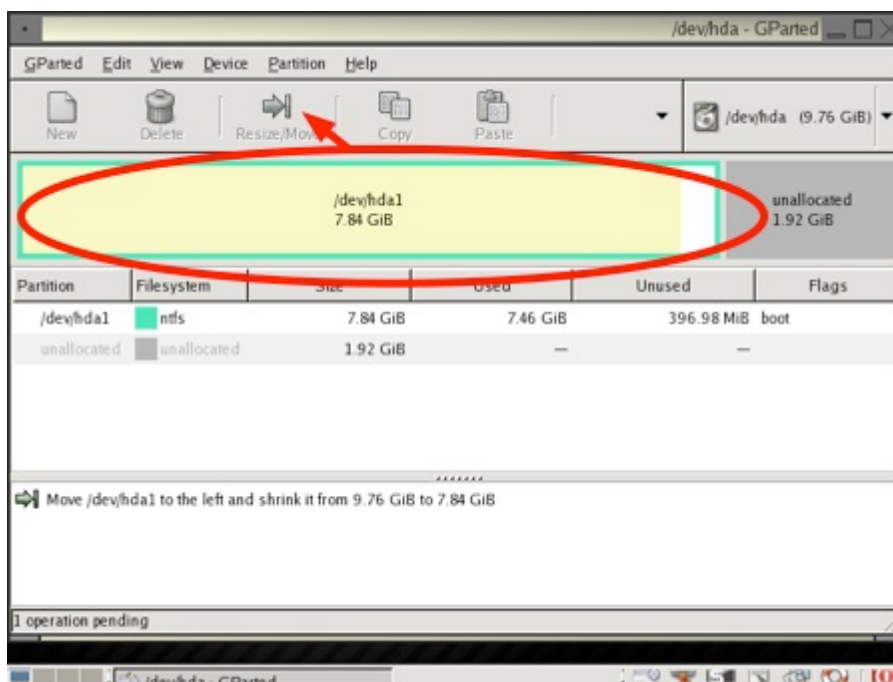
/dev/hda - GParted

GParted Edit View Device Partition Help

New Delete Resize/Move Copy Paste

/dev/hda (9.76 GiB)

/dev/hda1
7.84 GiB

unallocated
1.92 GiB

| Partition | Filesystem | Size | Used | Unused | Flags |
|---|---|---|---|---|---|
| /dev/hda1 | ntfs | 7.84 GiB | 7.46 GiB | 396.98 MiB | boot |
| unallocated | unallocated | 1.92 GiB | — | — | |

Move /dev/hda1 to the left and shrink it from 9.76 GiB to 7.84 GiB

1 operation pending

/dev/hda - GParted